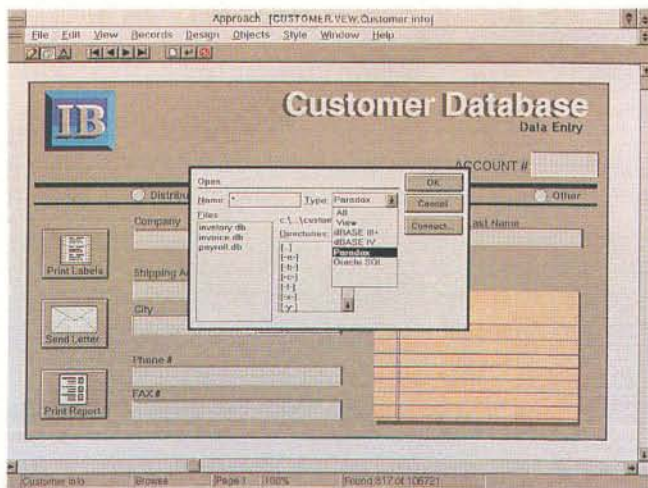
Approach [CUSTOMER.VEW:Customer info]

File Edit View Records Design Objects Style Window Help

IB

Customer Database

Data Entry

ACCOUNT #

Distrib

Other

Company

Last Name

Print Labels

Shipping A

City

Send Letter

Phone #

FAX #

Print Report

Open

Name: *

Type: Paradox

Files

invetory.db
invoice.db
payroll.db

c:\...\custom

Directories:

[..]
[-a-]
[-b-]
[-c-]
[-f-]
[-x-]
[-y-]

All
View
dBASE III+
dBASE IV
Paradox
Oracle SQL

OK

Cancel

Connect...

Customer Info

Browse

Page 1

100%

Found 817 of 106721